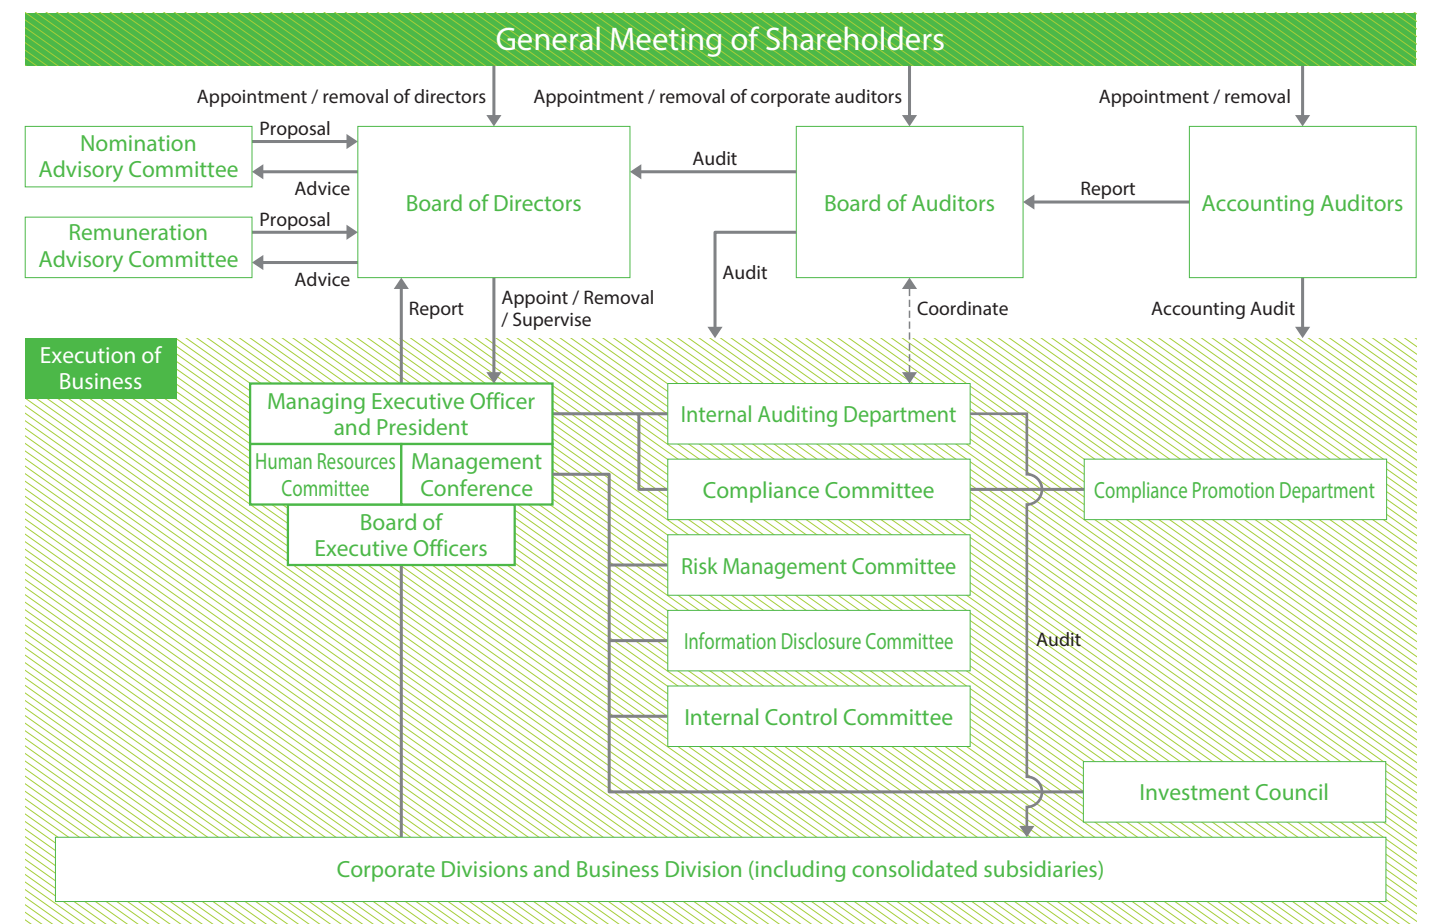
General Meeting of Shareholders

Appointment / removal of directors

Appointment / removal of corporate auditors

Appointment / removal

Nomination Advisory Committee

Proposal

Advice

Remuneration Advisory Committee

Proposal

Advice

Board of Directors

Audit

Board of Auditors

Report

Accounting Auditors

Audit

Report

Appoint / Removal / Supervise

Coordinate

Accounting Audit

Execution of Business

Managing Executive Officer and President

Human Resources Committee

Management Conference

Board of Executive Officers

Internal Auditing Department

Compliance Committee

Compliance Promotion Department

Risk Management Committee

Information Disclosure Committee

Audit

Internal Control Committee

Investment Council

Corporate Divisions and Business Division (including consolidated subsidiaries)